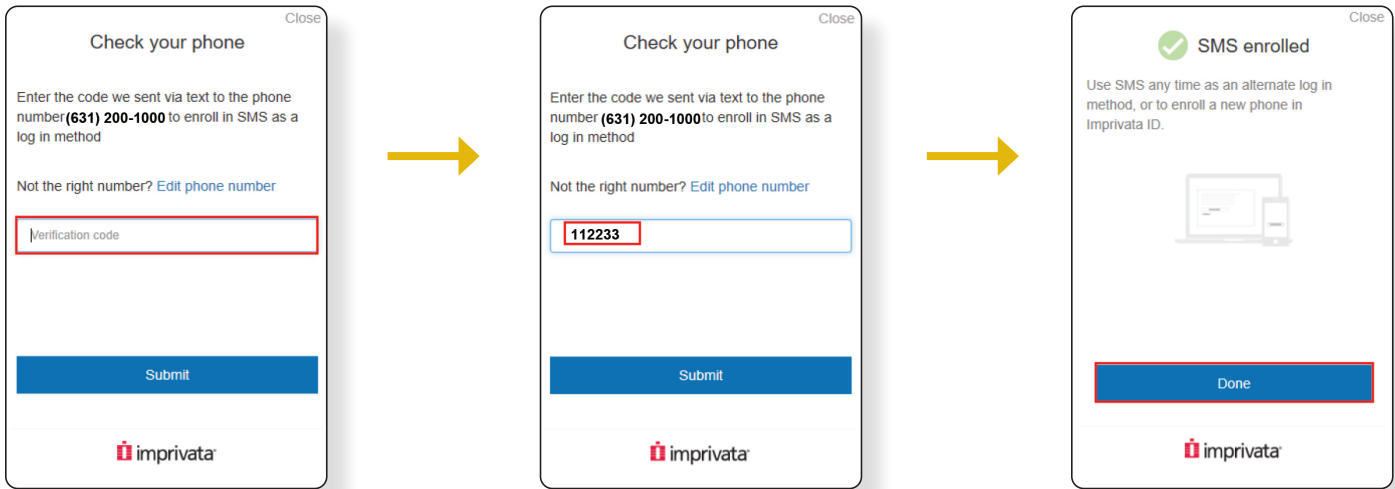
Close

Check your phone

Enter the code we sent via text to the phone number **(631) 200-1000** to enroll in SMS as a log in method

Not the right number? Edit phone number

Verification code

Submit

imprivata

Close

Check your phone

Enter the code we sent via text to the phone number **(631) 200-1000** to enroll in SMS as a log in method

Not the right number? Edit phone number

112233

Submit

imprivata

Close

SMS enrolled

Use SMS any time as an alternate log in method, or to enroll a new phone in Imprivata ID.

Done

imprivata